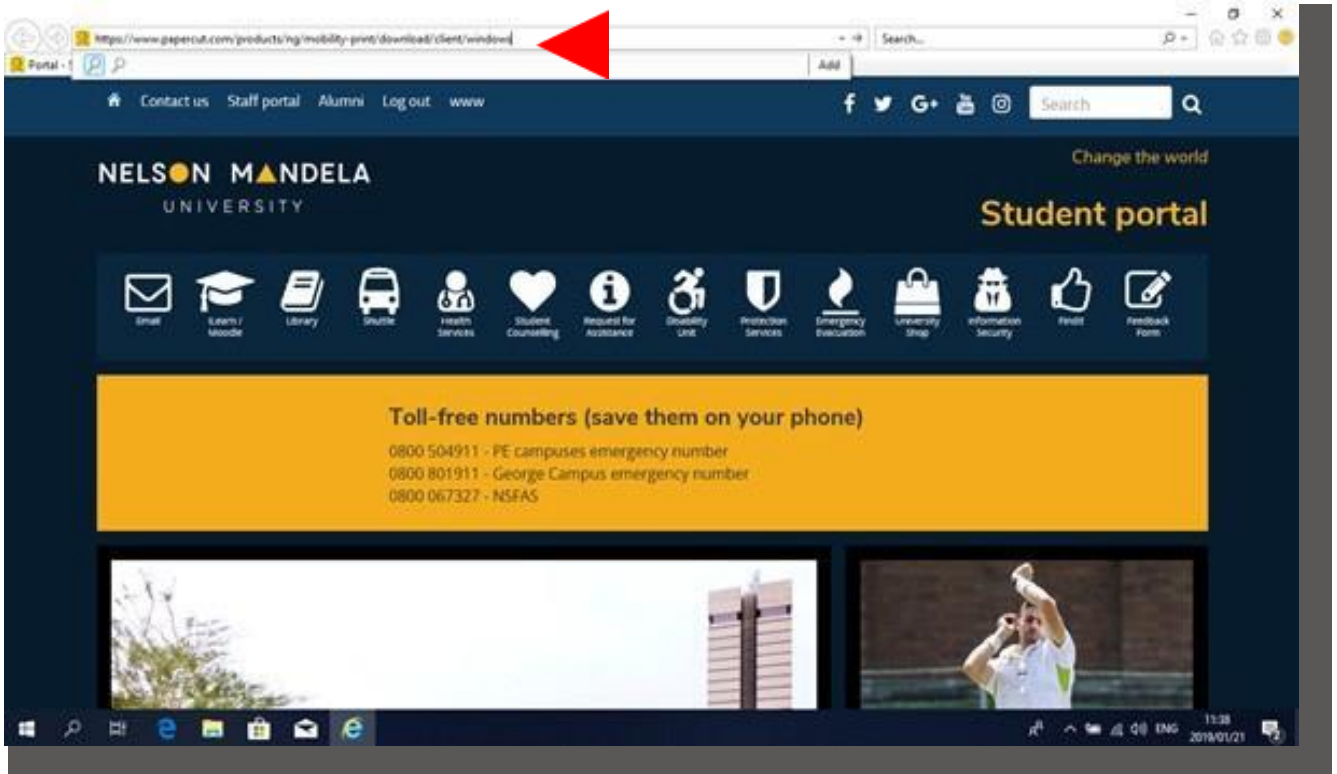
https://www.papercut.com/products/ng/mobility-print/download/client/windows

Search...

Portal - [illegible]

Add

Contact us Staff portal Alumni Log out www

Search

NELSON MANDELA UNIVERSITY

Change the world

Student portal

Email
iLearn / Moodle
Library
Shuttle
Health Services
Student Counselling
Request for Assistance
Disability Unit
Protection Services
Emergency Evacuation
University Shop
Information Security
Findit
Feedback Form

Toll-free numbers (save them on your phone)

0800 504911 - PE campuses emergency number
0800 801911 - George Campus emergency number
0800 067327 - NSFAS

ENG 11:38 2019/01/21